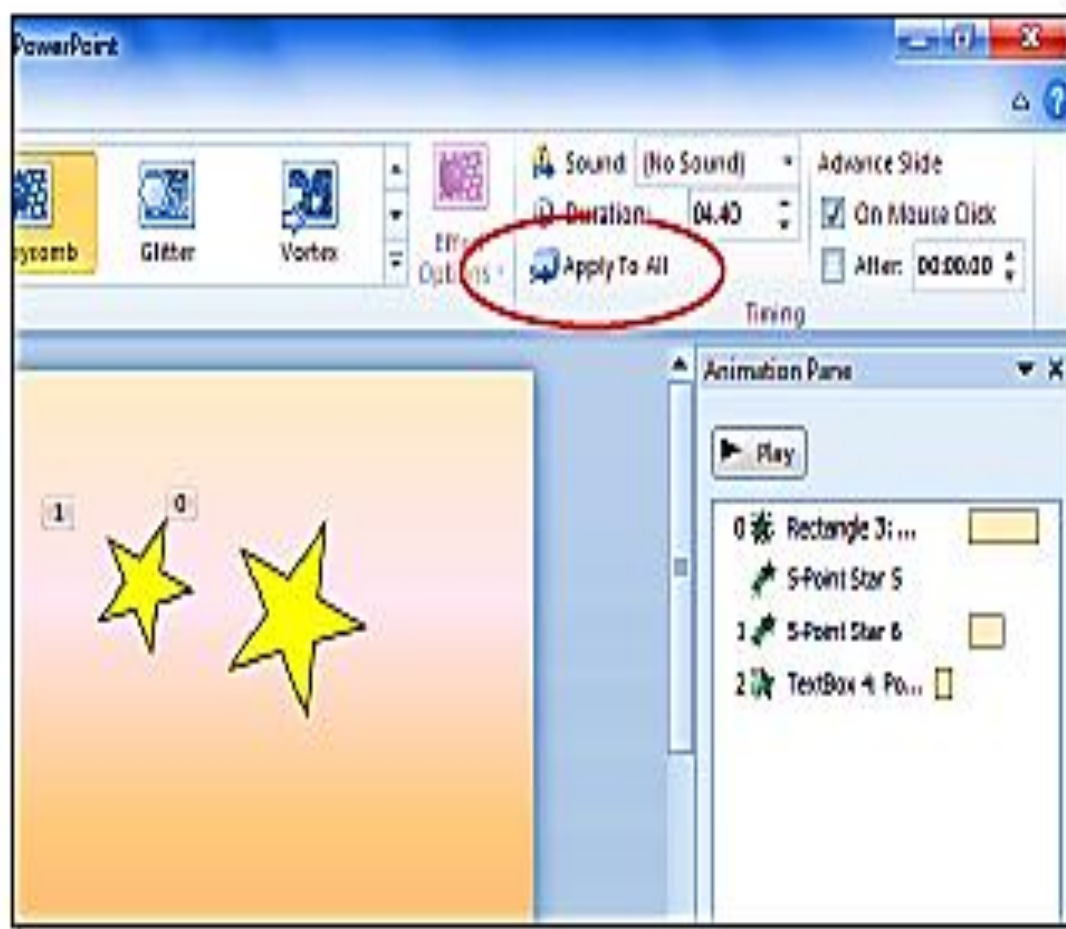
PowerPoint

ycomb

Glitter

Vortex

Effect Options

Sound: [No Sound]

Duration: 04.40

Apply To All

Advance Slide

On Mouse Click

After: 00:00.00

Timing

Animation Pane

Play

1

0

0 Rectangle 3: ...

5-Point Star 5

1 5-Point Star 6

2 TextBox 4: Po...